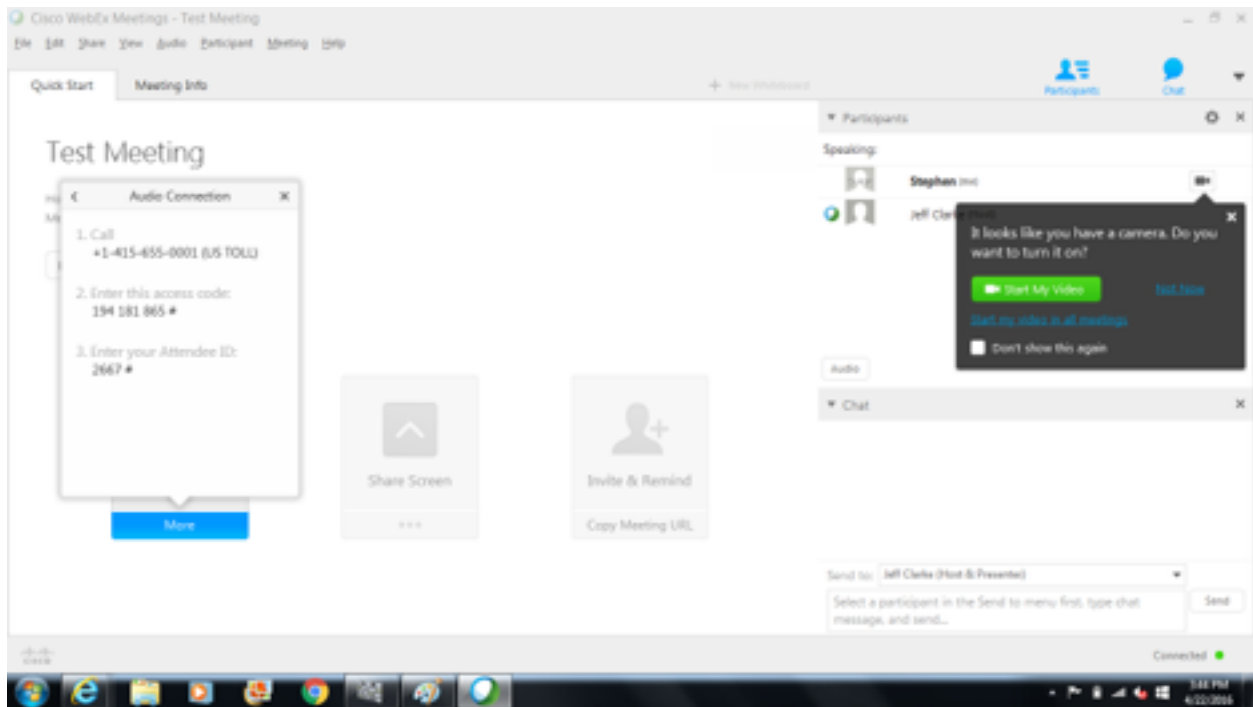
Cisco WebEx Meetings - Test Meeting

File Edit Share View Audio Participant Meeting Help

Quick Start

Meeting Info

+ New Whiteboard

Participants

Chat

Test Meeting

Audio Connection

1. Call
+1-415-655-0001 (US TOLL)

2. Enter this access code:
194 181 865 #

3. Enter your Attendee ID:
2667 #

More

Share Screen

...

Invite & Remind

Copy Meeting URL

▾ Participants

Speaking:

Stephen (me)

Jeff Clarke (Host)

It looks like you have a camera. Do you want to turn it on?

Start My Video

Not Now

Start my video in all meetings

Don't show this again

Audio

▾ Chat

Send to: Jeff Clarke (Host & Presenter)

Select a participant in the Send to menu first, type chat message, and send...

Send

Connected

3:44 PM
4/22/2016